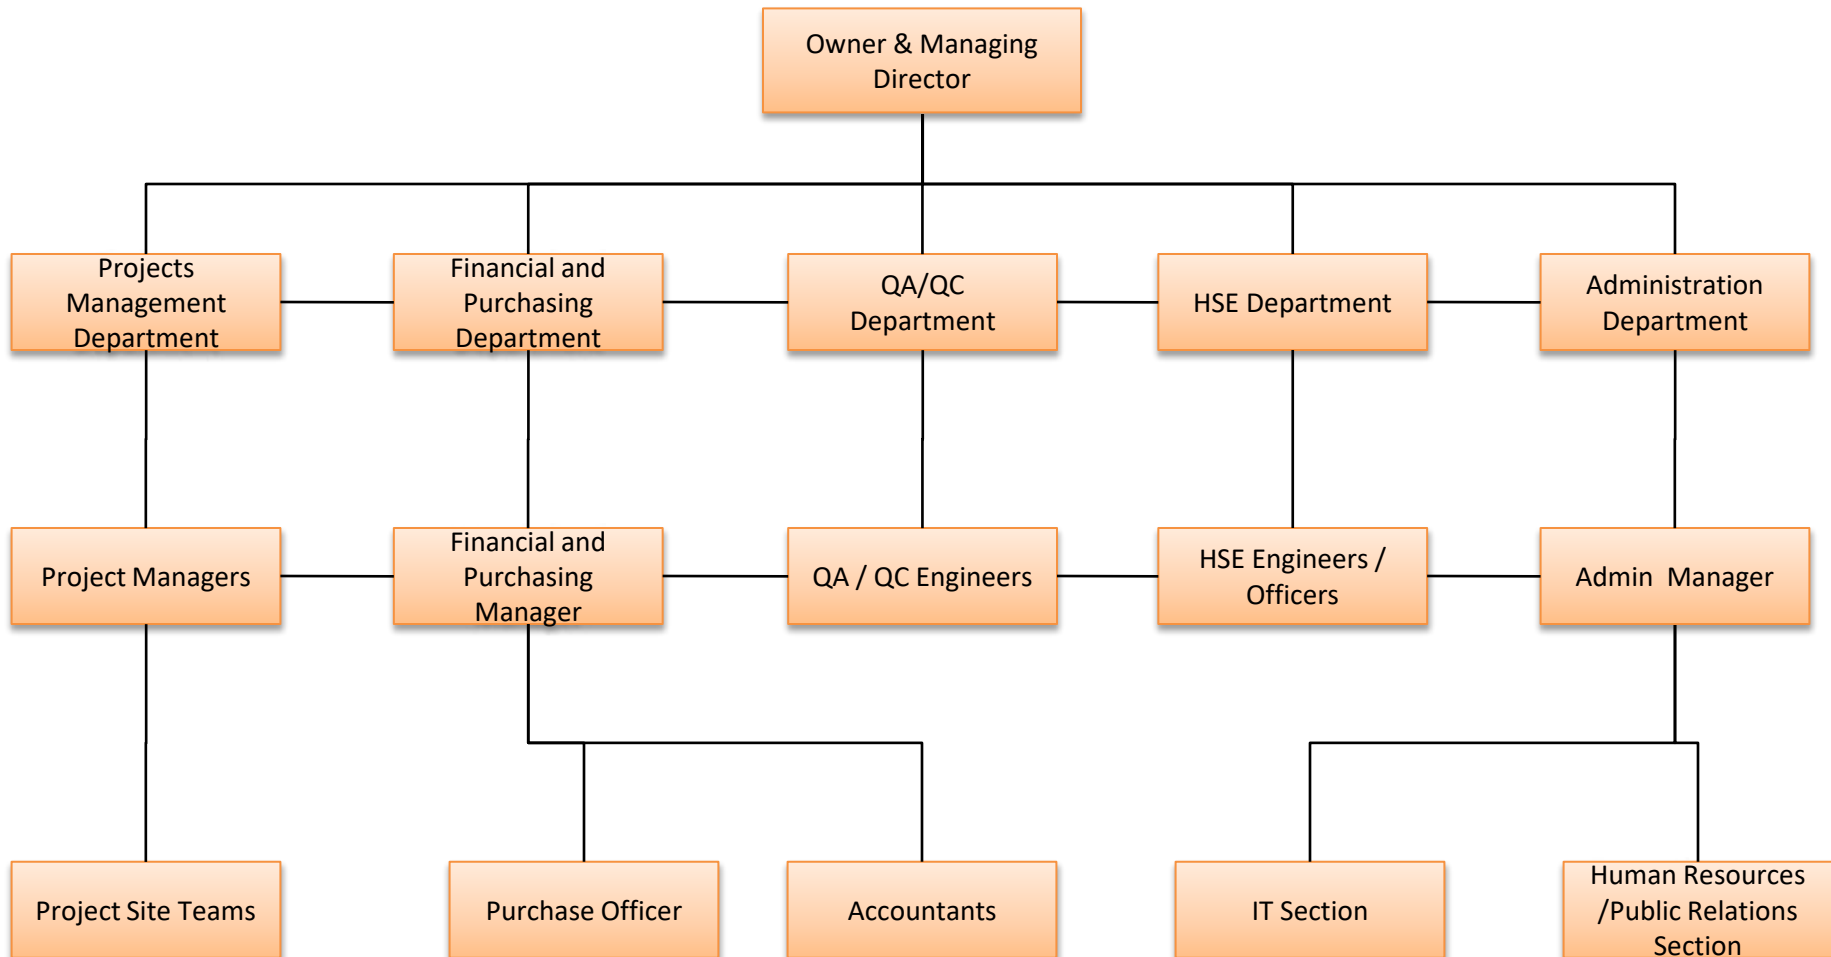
Owner & Managing Director

Projects Management Department

Financial and Purchasing Department

QA/QC Department

HSE Department

Administration Department

Project Managers

Financial and Purchasing Manager

QA / QC Engineers

HSE Engineers / Officers

Admin Manager

Project Site Teams

Purchase Officer

Accountants

IT Section

Human Resources /Public Relations Section